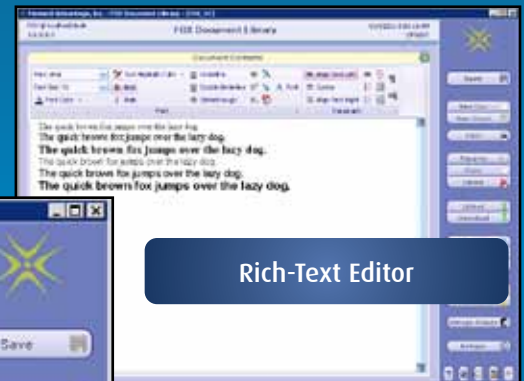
FDS Document Library

Document Contents

The quick brown fox jumps over the lazy dog.
The quick brown fox jumps over the lazy dog.
The quick brown fox jumps over the lazy dog.
The quick brown fox jumps over the lazy dog.
The quick brown fox jumps over the lazy dog.
The quick brown fox jumps over the lazy dog.

Rich-Text Editor

Save